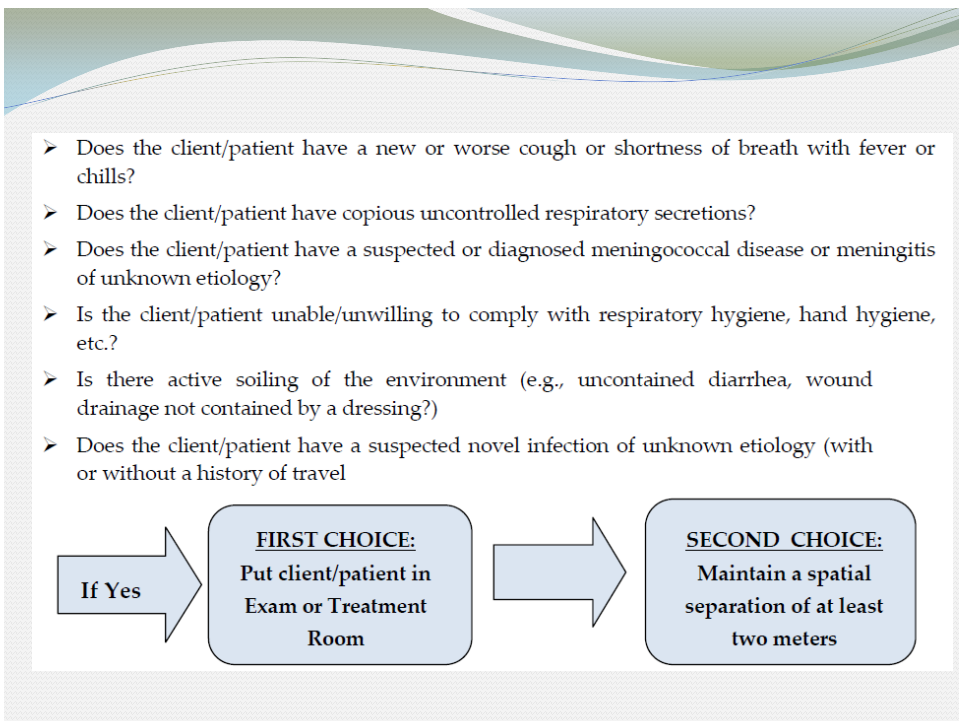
➢ Does the client/patient have a new or worse cough or shortness of breath with fever or chills?

➢ Does the client/patient have copious uncontrolled respiratory secretions?

➢ Does the client/patient have a suspected or diagnosed meningococcal disease or meningitis of unknown etiology?

➢ Is the client/patient unable/unwilling to comply with respiratory hygiene, hand hygiene, etc.?

➢ Is there active soiling of the environment (e.g., uncontained diarrhea, wound drainage not contained by a dressing?)

➢ Does the client/patient have a suspected novel infection of unknown etiology (with or without a history of travel

If Yes

FIRST CHOICE:
Put client/patient in Exam or Treatment Room

SECOND CHOICE:
Maintain a spatial separation of at least two meters